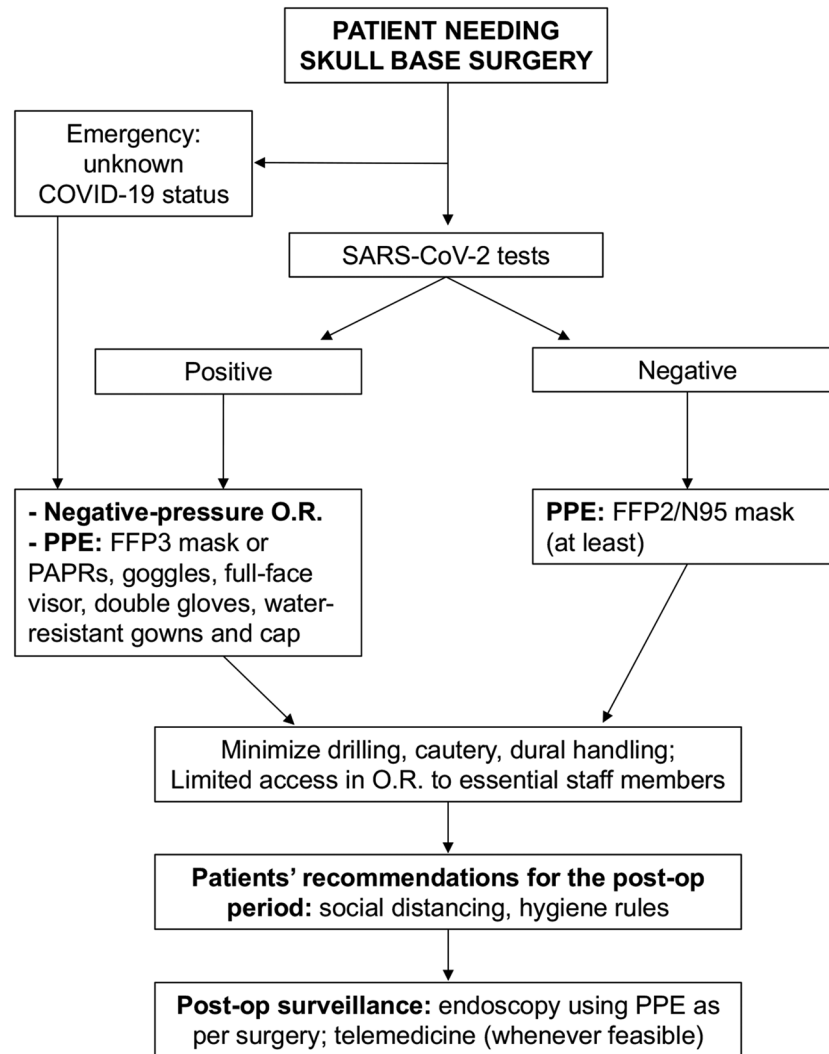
PATIENT NEEDING SKULL BASE SURGERY

Emergency: unknown COVID-19 status

SARS-CoV-2 tests

Positive

Negative

- Negative-pressure O.R.
- PPE: FFP3 mask or PAPRs, goggles, full-face visor, double gloves, water-resistant gowns and cap

PPE: FFP2/N95 mask (at least)

Minimize drilling, cautery, dural handling; Limited access in O.R. to essential staff members

Patients' recommendations for the post-op period: social distancing, hygiene rules

Post-op surveillance: endoscopy using PPE as per surgery; telemedicine (whenever feasible)